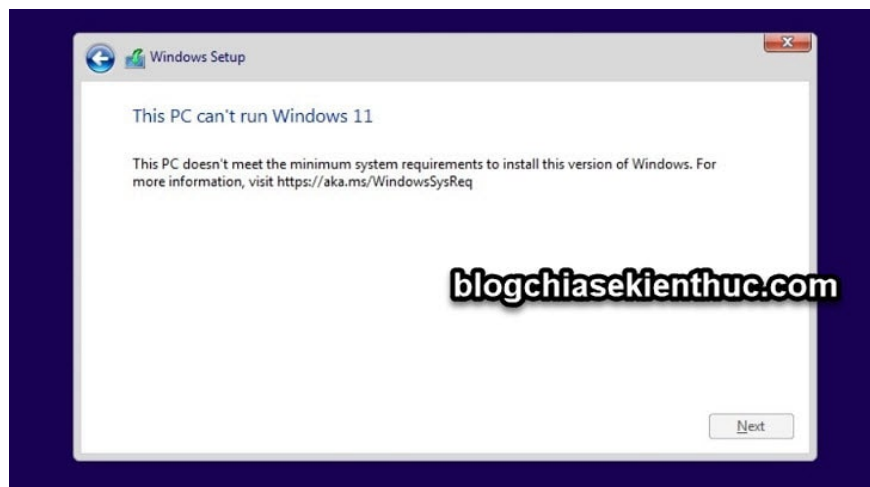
Windows Setup

This PC can't run Windows 11

This PC doesn't meet the minimum system requirements to install this version of Windows. For more information, visit https://aka.ms/WindowsSysReq

blogchiasekienthuc.com

Next